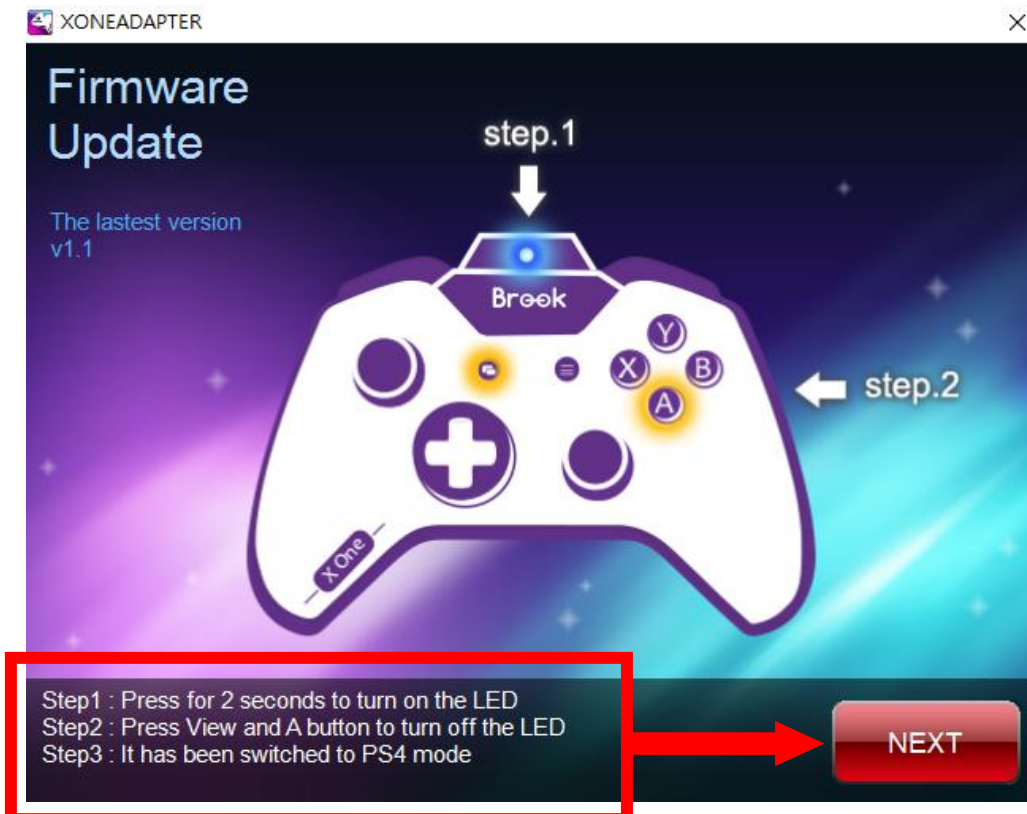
XONEADAPTER

Firmware Update

The lastest version v1.1

step.1

Brook

Y

X

B

A

step.2

X One

Step1 : Press for 2 seconds to turn on the LED
Step2 : Press View and A button to turn off the LED
Step3 : It has been switched to PS4 mode

NEXT